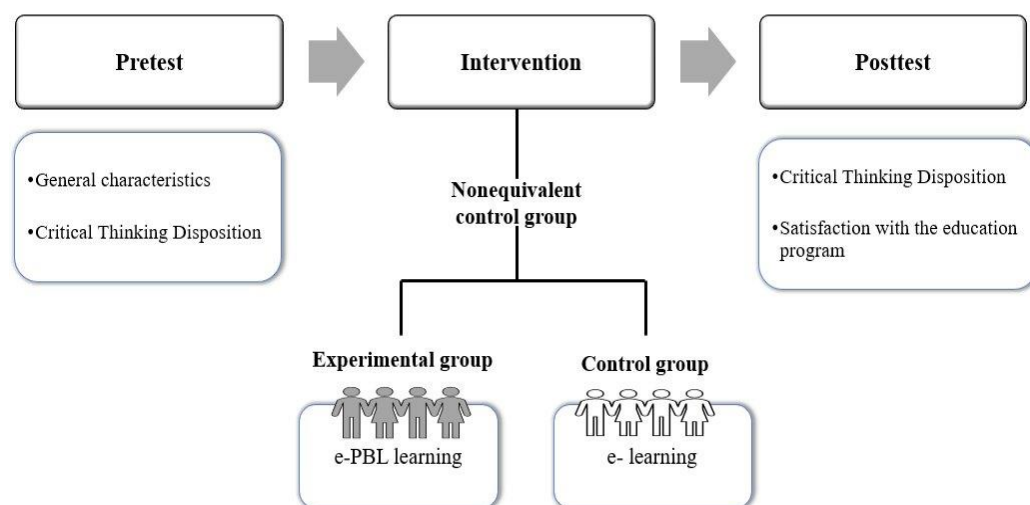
Pretest

Intervention

Posttest

•General characteristics

•Critical Thinking Disposition

Nonequivalent control group

•Critical Thinking Disposition

•Satisfaction with the education program

Experimental group

Control group

e-PBL learning

e- learning